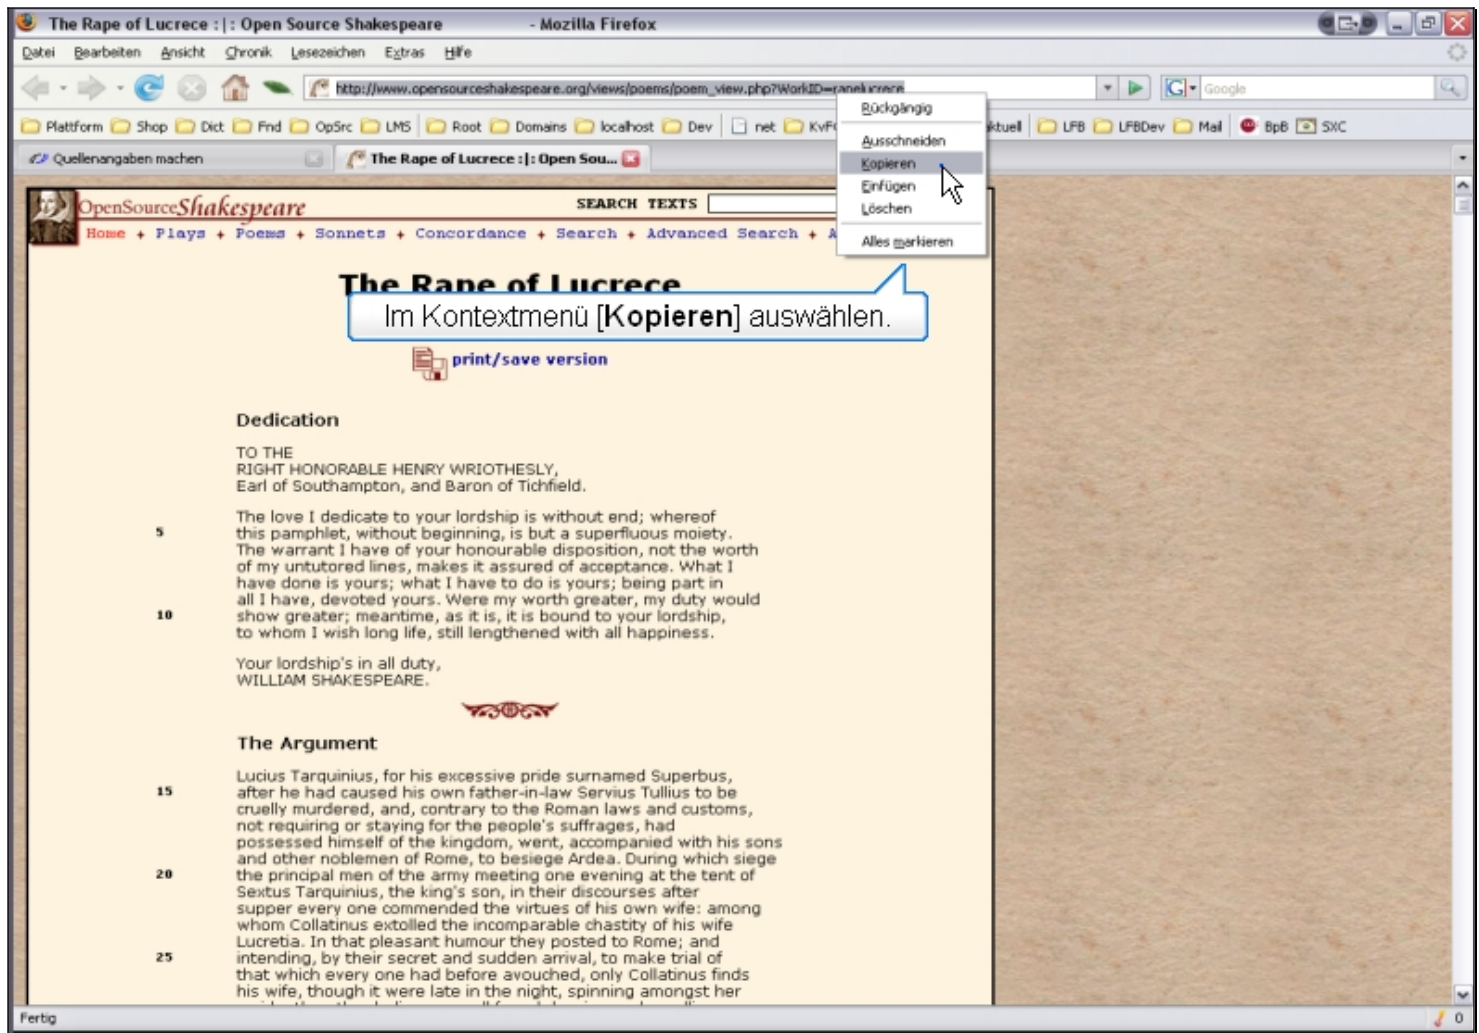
The Rape of Lucrece :|: Open Source Shakespeare - Mozilla Firefox

Datei Bearbeiten Ansicht Chronik Lesezeichen Extras Hilfe

http://www.opensourceshakespeare.org/views/poems/poem_view.php?WorkID=rapeofucrece

Google

Plattform Shop Dict Fnd OpSrc LMS Root Domains localhost Dev net KvF ktuell LFB LFBDev Mail BpB SXC

Quellenangaben machen

The Rape of Lucrece :|: Open Sou...

Rückgängig

Ausschneiden

Kopieren

Einfügen

Löschen

Alles markieren

OpenSourceShakespeare

SEARCH TEXTS

Home + Plays + Poems + Sonnets + Concordance + Search + Advanced Search + A

The Rape of Lucrece

Im Kontextmenü [Kopieren] auswählen.

print/save version

Dedication

TO THE
RIGHT HONORABLE HENRY WRIOTHESLY,
Earl of Southampton, and Baron of Tichfield.

The love I dedicate to your lordship is without end; whereof this pamphlet, without beginning, is but a superfluous moiety. The warrant I have of your honourable disposition, not the worth of my untutored lines, makes it assured of acceptance. What I have done is yours; what I have to do is yours; being part in all I have, devoted yours. Were my worth greater, my duty would show greater; meantime, as it is, it is bound to your lordship, to whom I wish long life, still lengthened with all happiness.

5

10

Your lordship's in all duty,
WILLIAM SHAKESPEARE.

The Argument

Lucius Tarquinius, for his excessive pride surnamed Superbus, after he had caused his own father-in-law Servius Tullius to be cruelly murdered, and, contrary to the Roman laws and customs, not requiring or staying for the people's suffrages, had possessed himself of the kingdom, went, accompanied with his sons and other noblemen of Rome, to besiege Ardea. During which siege the principal men of the army meeting one evening at the tent of Sextus Tarquinius, the king's son, in their discourses after supper every one commended the virtues of his own wife: among whom Collatinus extolled the incomparable chastity of his wife Lucretia. In that pleasant humour they posted to Rome; and intending, by their secret and sudden arrival, to make trial of that which every one had before avouched, only Collatinus finds his wife, though it were late in the night, spinning amongst her

15

20

25

Fertig

0